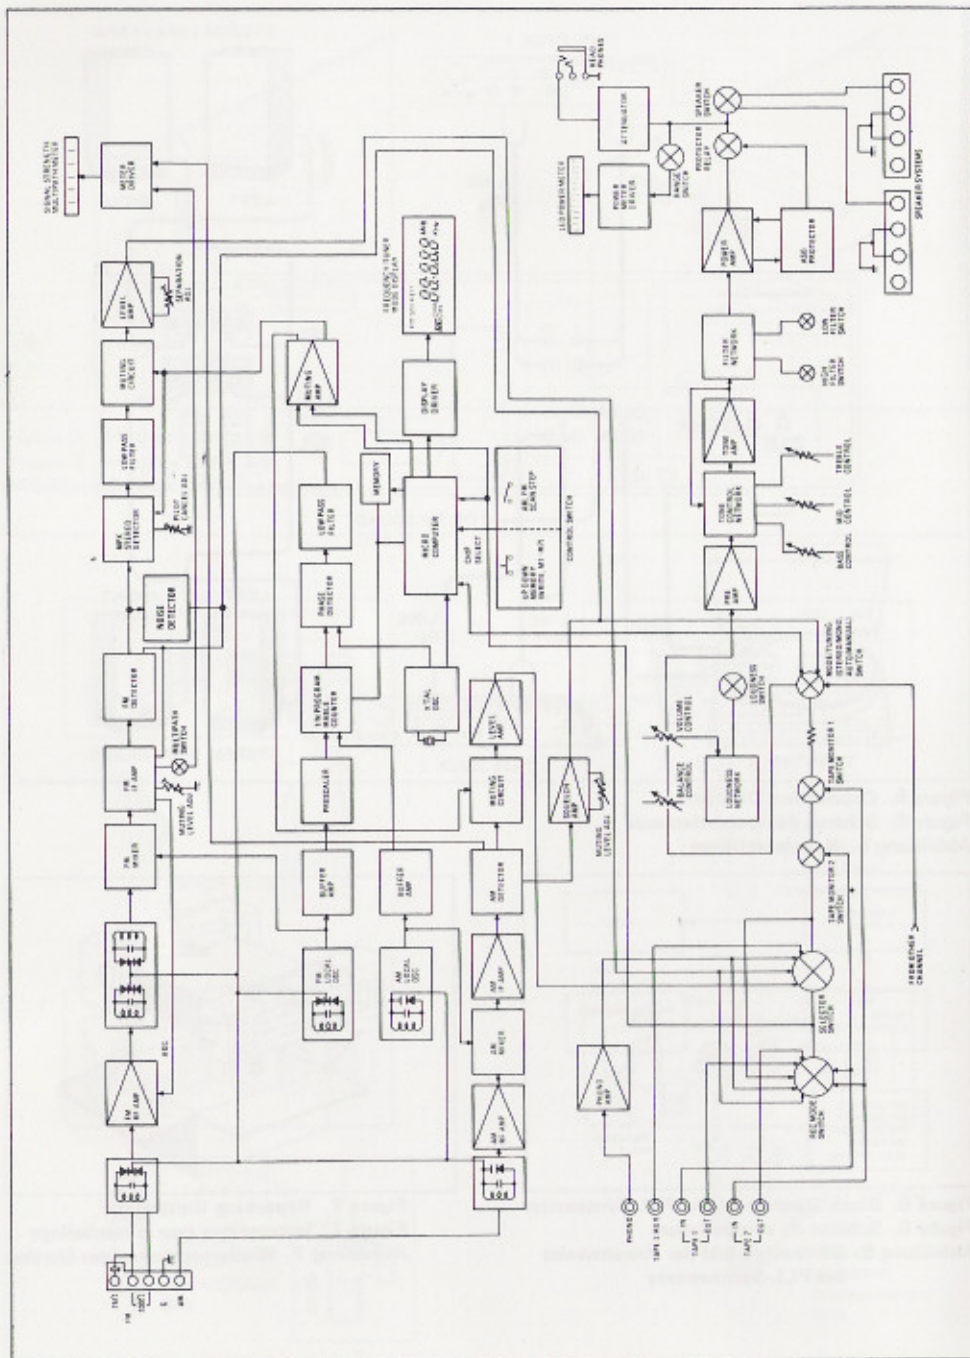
SIGNAL STRENGTH MULTIPATH METER

METER DRIVER

LEVEL AMP

SEPARATION ADJ

MUTING CIRCUIT

LOWPASS FILTER

MPX STEREO DETECTOR

PILOT CANCEL ADJ

NOISE DETECTOR

FM DETECTOR

FM IF AMP

MULTIPATH SWITCH

MUTING LEVEL ADJ

FM MIXER

FM RF AMP

AGC

FM LOCAL OSC

AM LOCAL OSC

BUFFER AMP

BUFFER AMP

PRESCALER

1/N PROGRAMMABLE COUNTER

PHASE DETECTOR

LOWPASS FILTER

MUTING AMP

MEMORY

MICRO COMPUTER

CHIP SELECT

XTAL OSC

DISPLAY DRIVER

FREQUENCY/TUNER MODE DISPLAY

88.88 MHz

AM FM SCAN STOP

UP DOWN MEMORY WRITE M1-M5

CONTROL SWITCH

AM RF AMP

AM MIXER

AM IF AMP

AM DETECTOR

MUTING CIRCUIT

LEVEL AMP

SOURCE AMP

MUTING LEVEL ADJ

PHONO AMP

PHONO

TAPE 2 MON

TAPE 1 IN

OUT

TAPE 2 IN

OUT

REC MODE SWITCH

SELECTOR SWITCH

FROM OTHER CHANNEL

TAPE MONITOR 2 SWITCH

TAPE MONITOR 1 SWITCH

MODE/TUNING STEREO/MONO AUTO/MANUAL SWITCH

BALANCE CONTROL

VOLUME CONTROL

LOUDNESS NETWORK

LOUDNESS SWITCH

PRE AMP

TONE NETWORK

BASS CONTROL

MID CONTROL

TREBLE CONTROL

TONE AMP

FILTER NETWORK

HIGH FILTER SWITCH

LOW FILTER SWITCH

POWER AMP

ASO PROTECTOR

SPEAKER SYSTEMS

PROTECTOR RELAY

SPEAKER SWITCH

ATTENUATOR

HEAD PHONES

RANGE SWITCH

POWER METER DRIVER

LED POWER METER

FM
AM